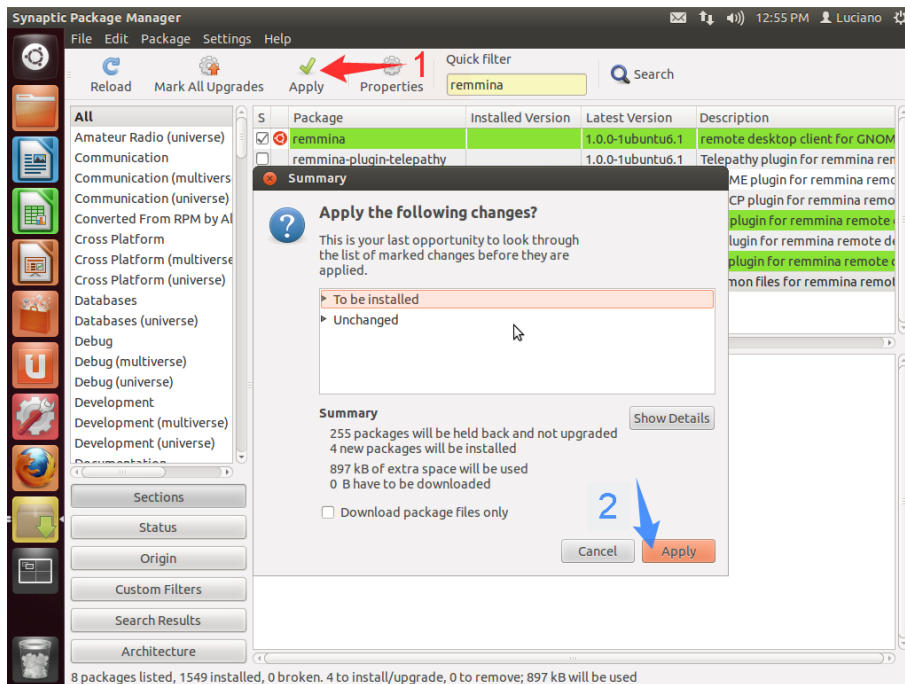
Synaptic Package Manager

12:55 PM Luciano

File Edit Package Settings Help

Reload Mark All Upgrades Apply Properties

1

Quick filter
remmina

Search

All
Amateur Radio (universe)
Communication
Communication (multivers
Communication (universe)
Converted From RPM by Al
Cross Platform
Cross Platform (multiverse
Cross Platform (universe)
Databases
Databases (universe)
Debug
Debug (multiverse)
Debug (universe)
Development
Development (multiverse)
Development (universe)

Sections
Status
Origin
Custom Filters
Search Results
Architecture

| S | Package | Installed Version | Latest Version | Description |
|---|---|---|---|---|
| | remmina | | 1.0.0-1ubuntu6.1 | remote desktop client for GNOM |
| | remmina-plugin-telepathy | | 1.0.0-1ubuntu6.1 | Telepathy plugin for remmina ren |
| | | | | ME plugin for remmina remo |
| | | | | CP plugin for remmina remo |
| | | | | plugin for remmina remote |
| | | | | plugin for remmina remote de |
| | | | | plugin for remmina remote |
| | | | | mon files for remmina remot |

Summary

Apply the following changes?

This is your last opportunity to look through the list of marked changes before they are applied.

To be installed
Unchanged

Summary
255 packages will be held back and not upgraded
4 new packages will be installed
897 kB of extra space will be used
0 B have to be downloaded

Show Details

Download package files only

2

Cancel Apply

8 packages listed, 1549 installed, 0 broken. 4 to install/upgrade, 0 to remove; 897 kB will be used